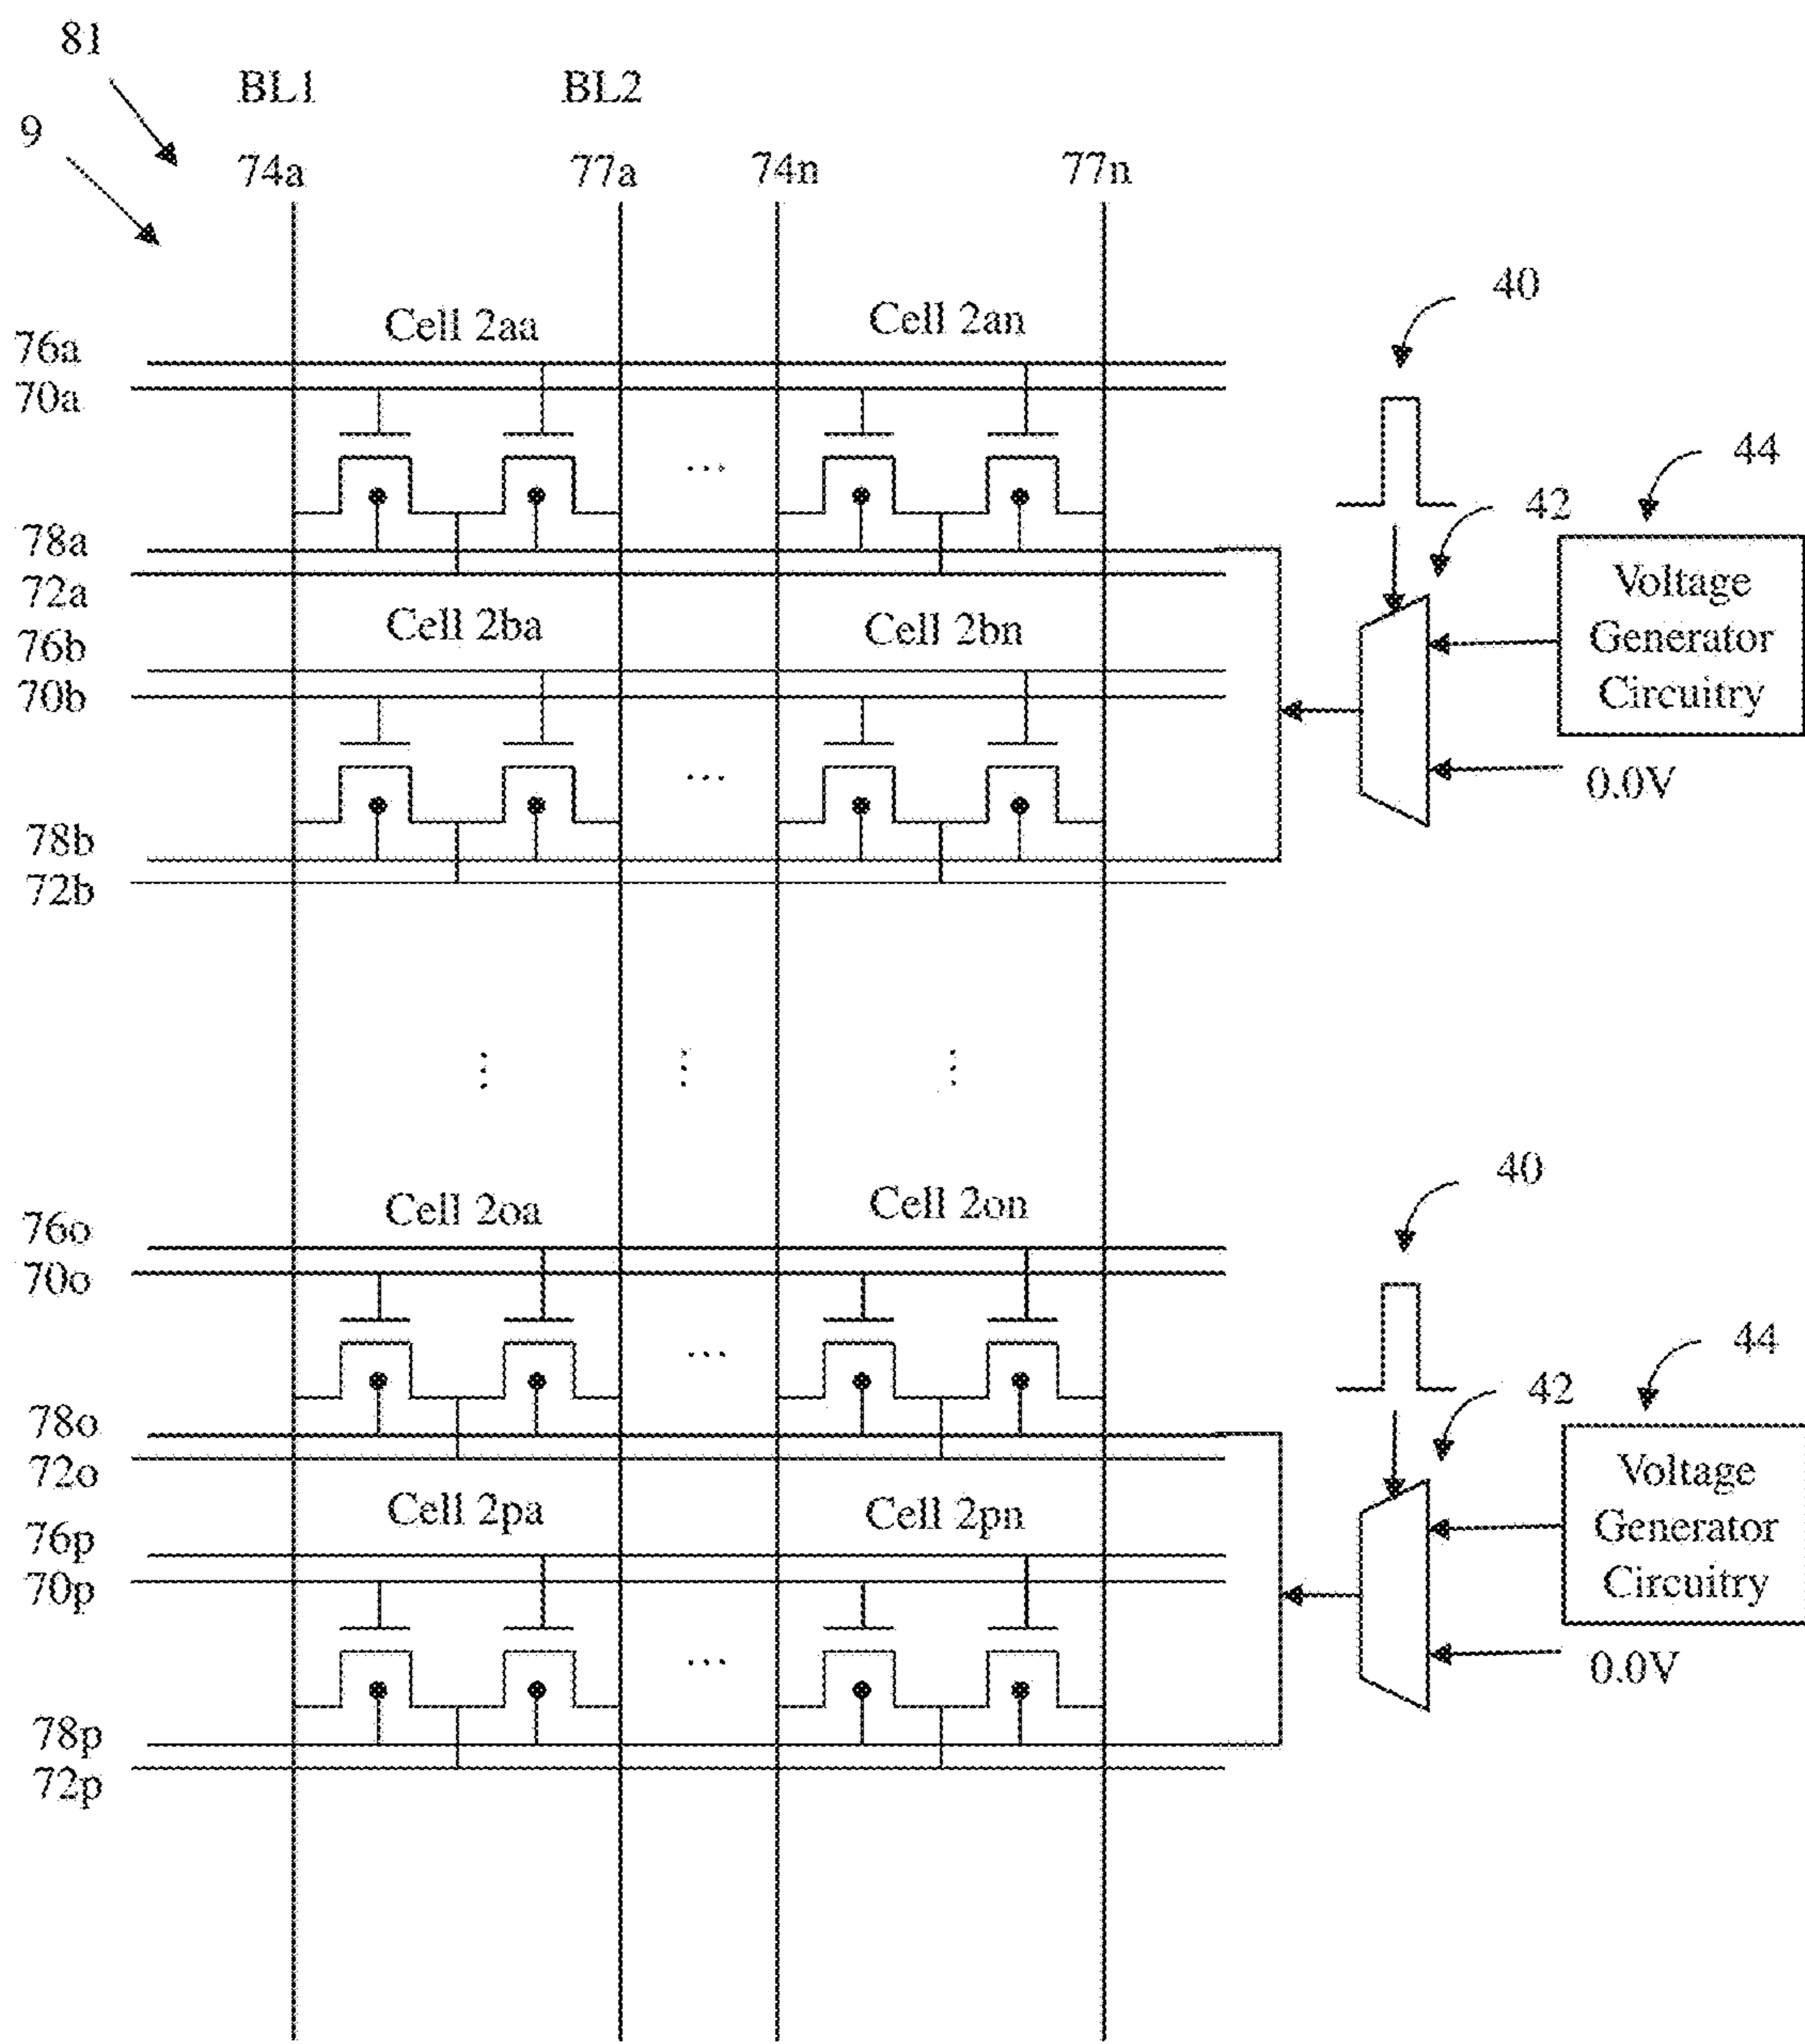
81
9
BL1
BL2
74a
77a
74n
77n

40
Cell 2aa
Cell 2an
76a
70a
...
44
42
78a
72a
Voltage Generator Circuitry
Cell 2ba
Cell 2bn
76b
70b
...
0.0V
78b
72b

40
Cell 2oa
Cell 2on
76o
70o
...
44
42
78o
72o
Voltage Generator Circuitry
Cell 2pa
Cell 2pn
76p
70p
...
0.0V
78p
72p